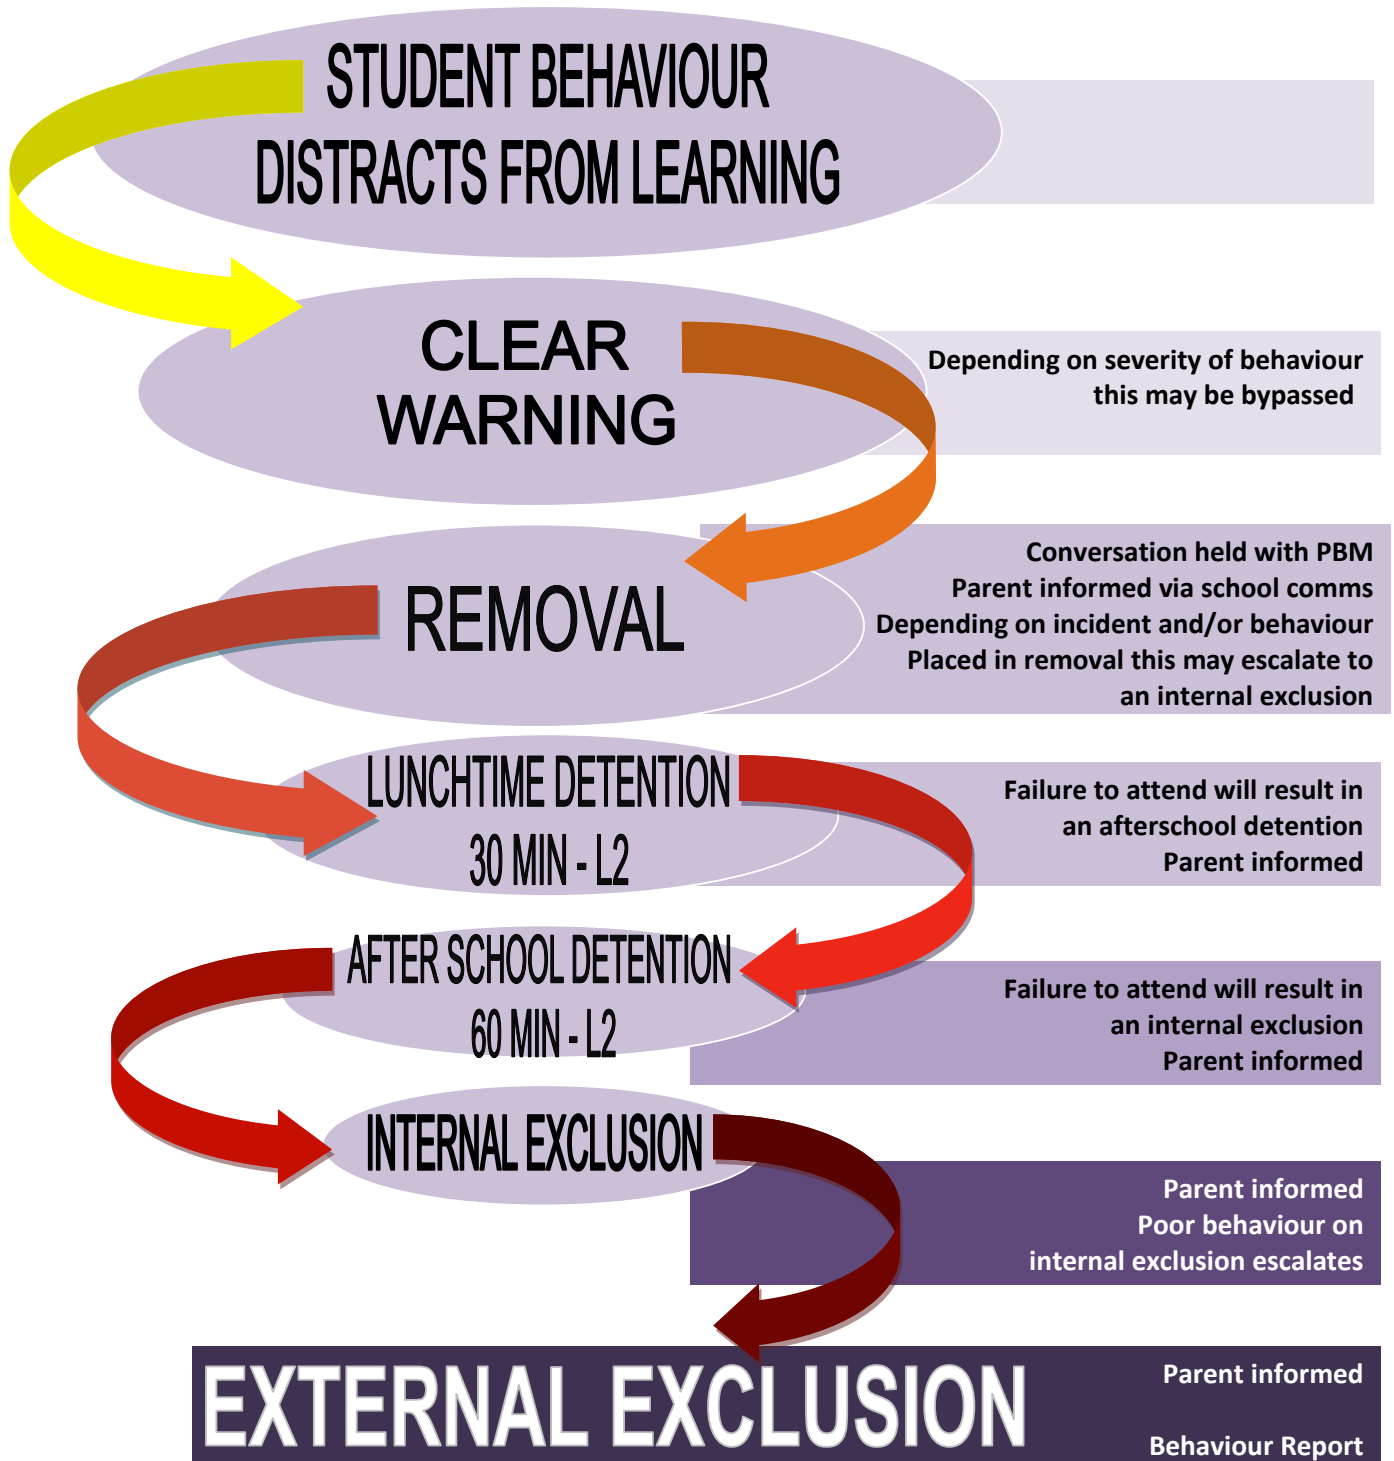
STUDENT BEHAVIOUR DISTRACTS FROM LEARNING

CLEAR WARNING

Depending on severity of behaviour this may be bypassed

REMOVAL

Conversation held with PBM
Parent informed via school comms
Depending on incident and/or behaviour
Placed in removal this may escalate to an internal exclusion

LUNCHTIME DETENTION
30 MIN - L2

Failure to attend will result in an afterschool detention
Parent informed

AFTER SCHOOL DETENTION
60 MIN - L2

Failure to attend will result in an internal exclusion
Parent informed

INTERNAL EXCLUSION

Parent informed
Poor behaviour on internal exclusion escalates

EXTERNAL EXCLUSION

Parent informed

Behaviour Report